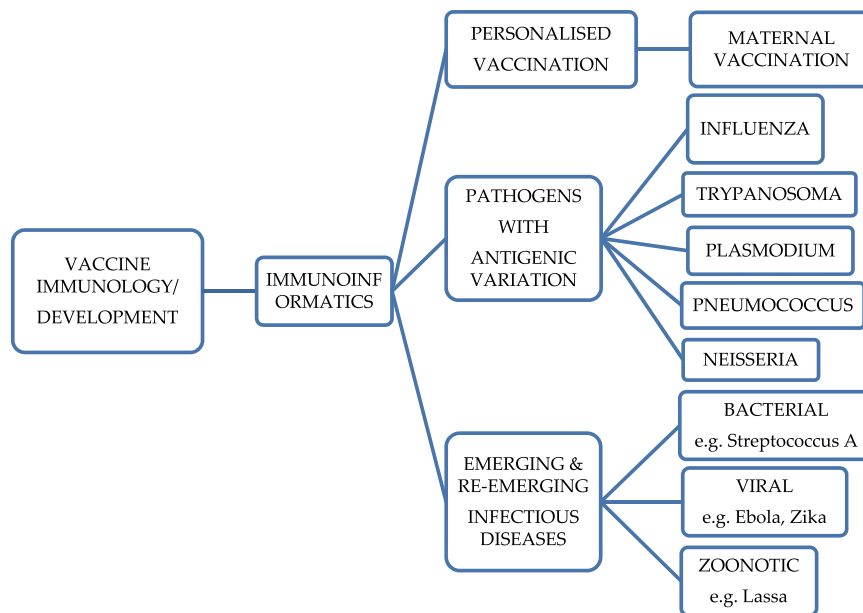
VACCINE IMMUNOLOGY/ DEVELOPMENT

IMMUNOINF ORMATICS

PERSONALISED VACCINATION

MATERNAL VACCINATION

PATHOGENS WITH ANTIGENIC VARIATION

INFLUENZA

TRYPANOSOMA

PLASMODIUM

PNEUMOCOCCUS

NEISSERIA

EMERGING & RE-EMERGING INFECTIOUS DISEASES

BACTERIAL e.g. Streptococcus A

VIRAL e.g. Ebola, Zika

ZOONOTIC e.g. Lassa